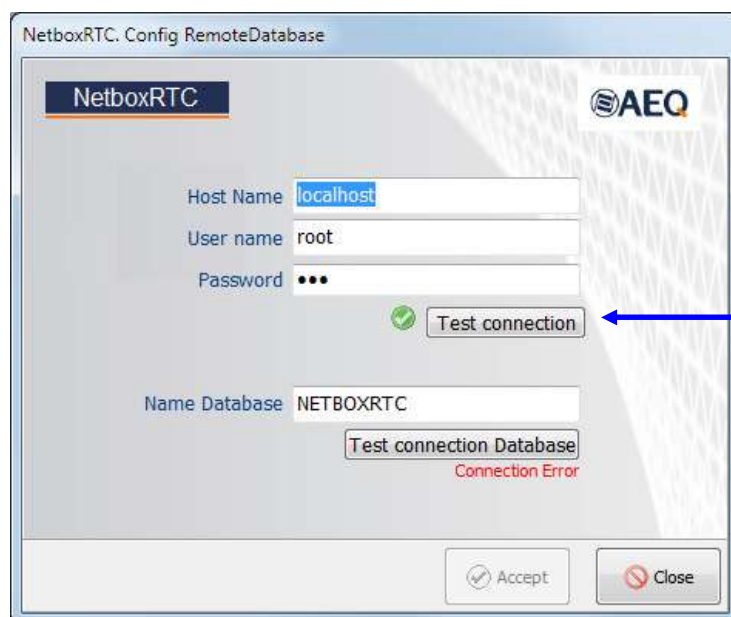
NetboxRTC. Config RemoteDatabase

NetboxRTC

AEQ

Host Name localhost

User name root

Password •••

Test connection

Name Database NETBOXRTC

Test connection Database

Connection Error

Accept

Close